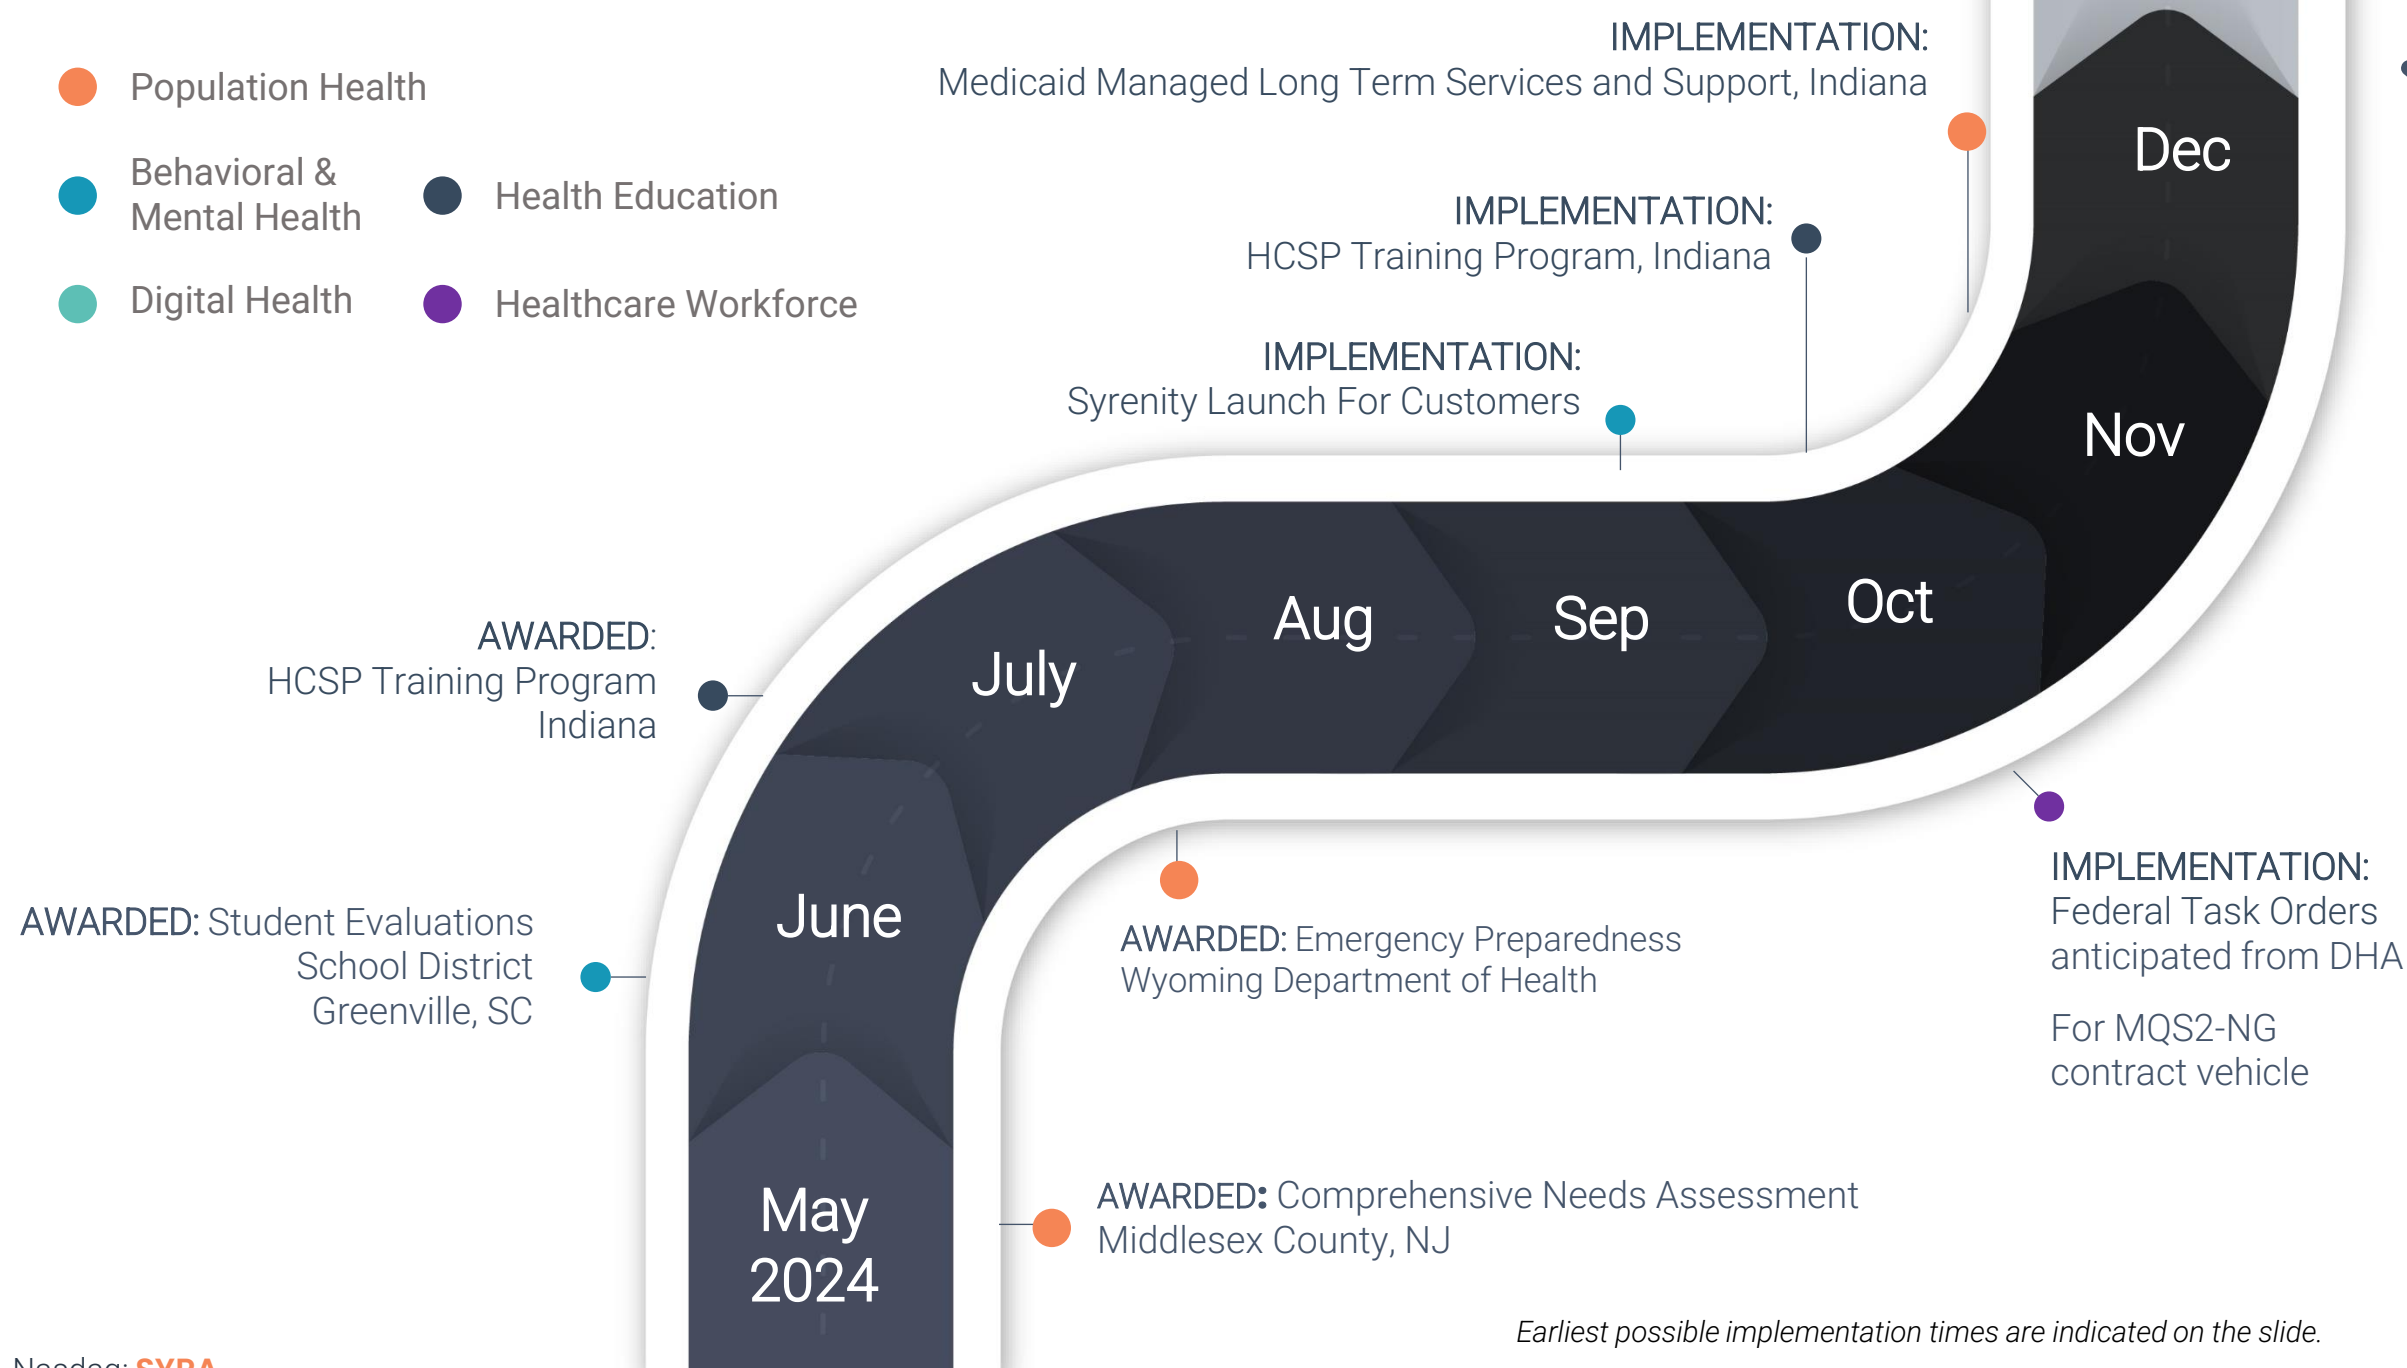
Population Health

Behavioral & Mental Health

Health Education

Digital Health

Healthcare Workforce

IMPLEMENTATION:
Medicaid Managed Long Term Services and Support, Indiana

IMPLEMENTATION:
HCSP Training Program, Indiana

IMPLEMENTATION:
Syrenity Launch For Customers

Dec

Nov

Oct

Sep

Aug

July

June

May 2024

AWARDED:
HCSP Training Program Indiana

AWARDED: Student Evaluations School District Greenville, SC

AWARDED: Emergency Preparedness Wyoming Department of Health

IMPLEMENTATION:
Federal Task Orders anticipated from DHA

For MQS2-NG contract vehicle

AWARDED: Comprehensive Needs Assessment Middlesex County, NJ

Earliest possible implementation times are indicated on the slide.

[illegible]